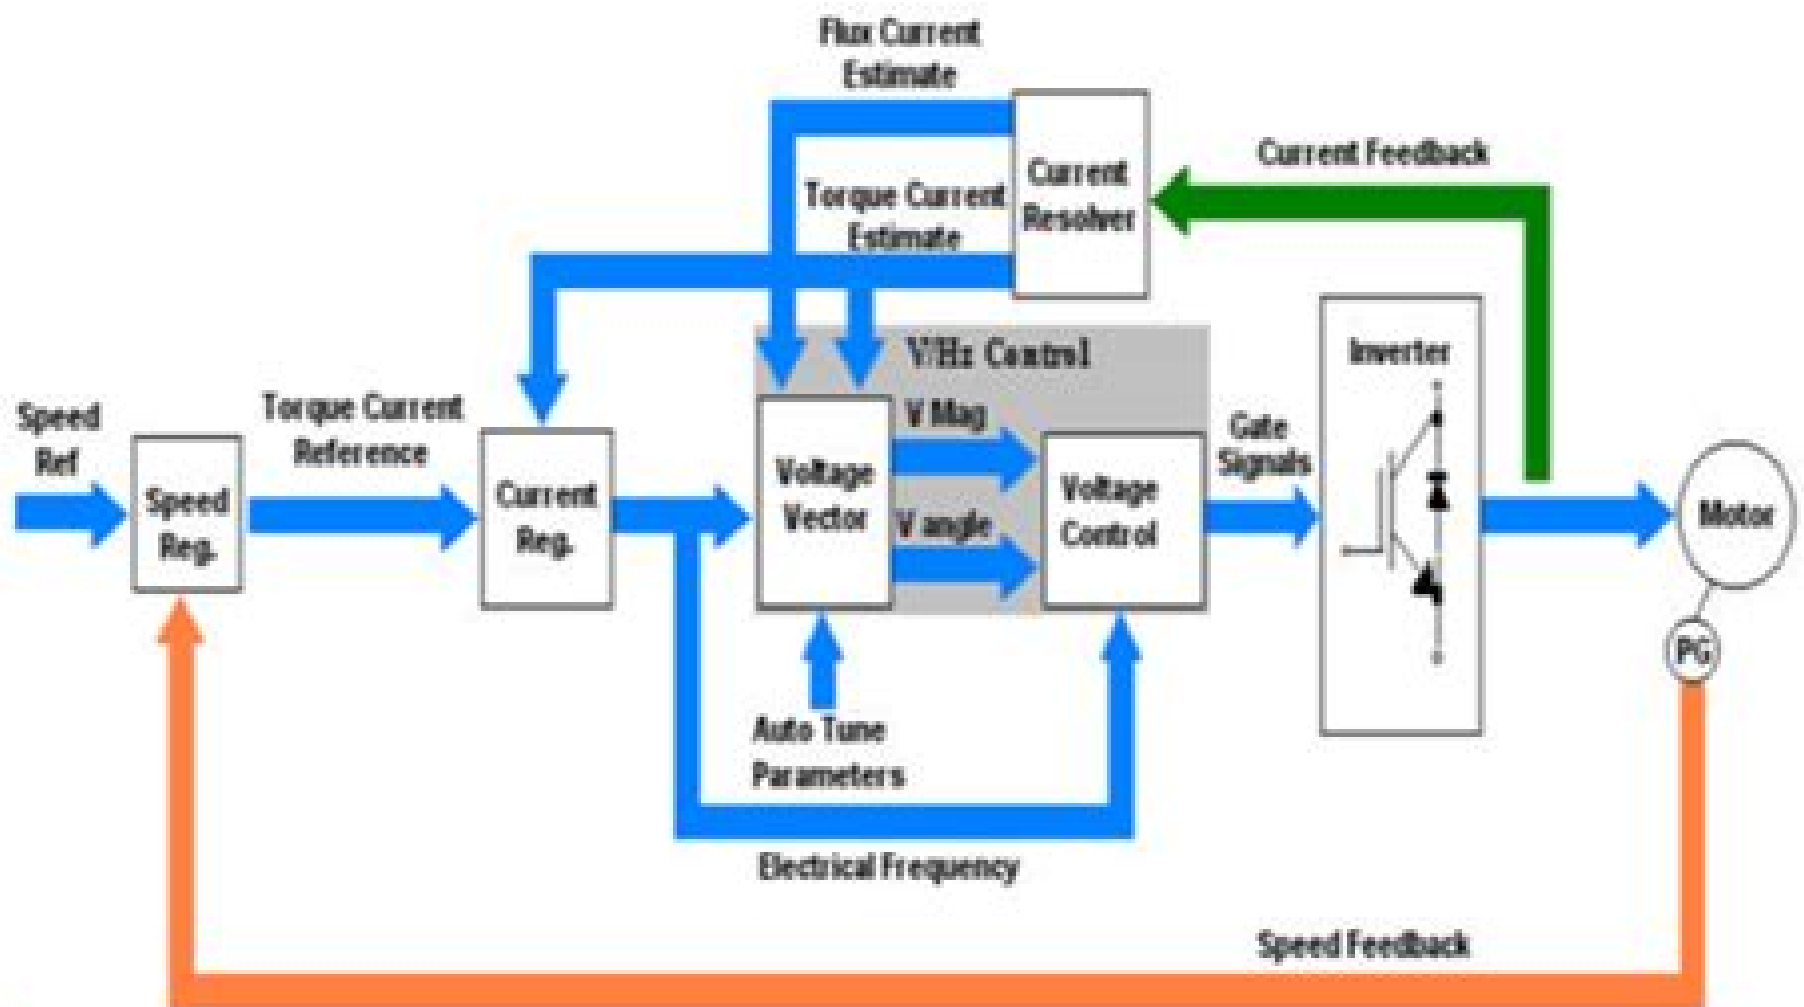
Flux Current Estimate

Current Feedback

Torque Current Estimate

Current Resolver

V/Hz Control

Inverter

Speed Ref

Speed Reg.

Torque Current Reference

Current Reg.

Voltage Vector

V Mag

V angle

Voltage Control

Gate Signals

Motor

PG

Auto Tune Parameters

Electrical Frequency

Speed Feedback